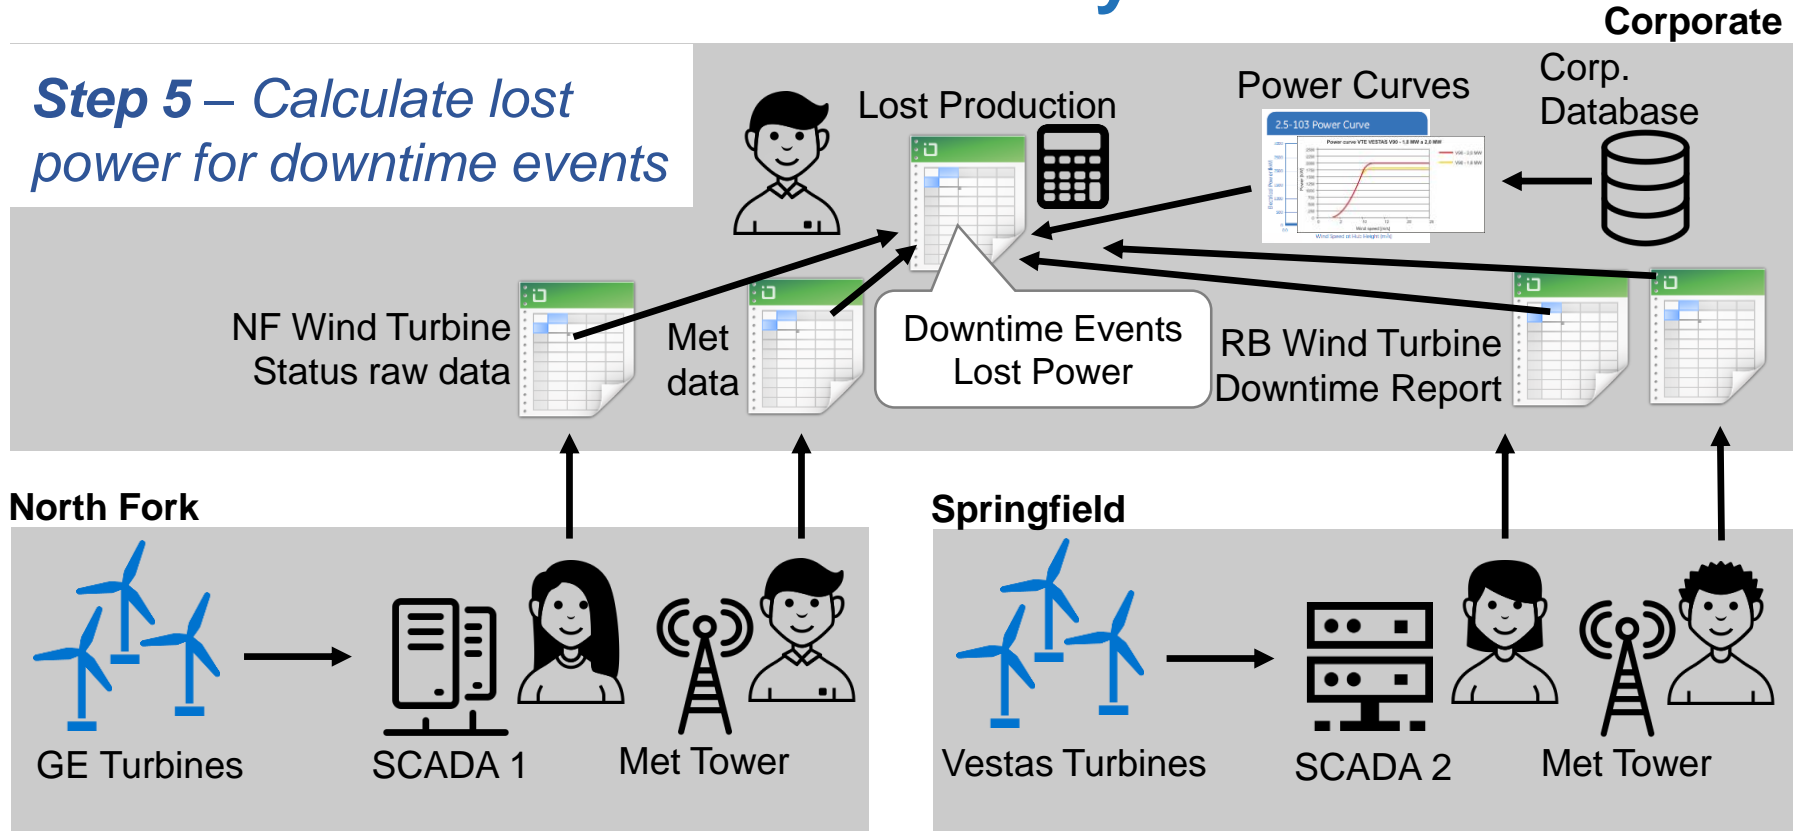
Corporate

Step 5 – Calculate lost power for downtime events

Lost Production

Power Curves

Corp. Database

2.5-103 Power Curve

NF Wind Turbine Status raw data

Met data

Downtime Events Lost Power

RB Wind Turbine Downtime Report

North Fork

Springfield

GE Turbines

SCADA 1

Met Tower

Vestas Turbines

SCADA 2

Met Tower